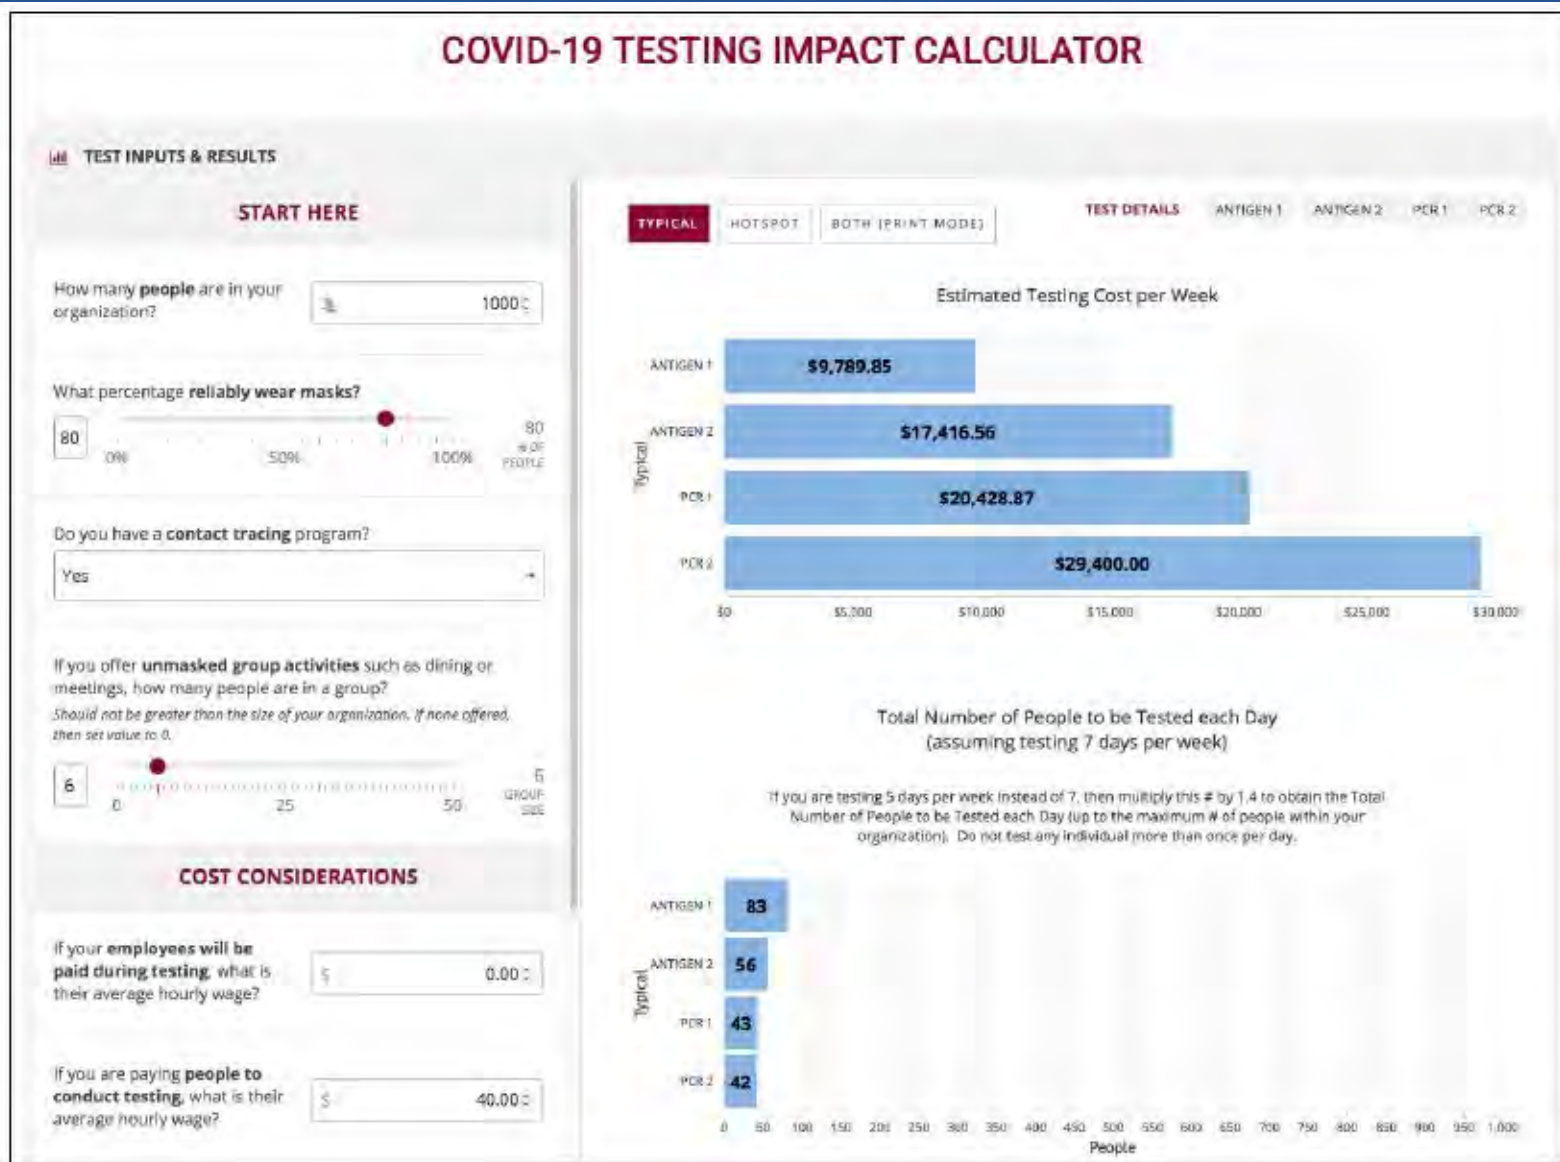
COVID-19 TESTING IMPACT CALCULATOR

TEST INPUTS & RESULTS

START HERE

How many **people** are in your organization?

1000

What percentage **reliably wear masks?**

80

0% 50% 100%

80 # OF PEOPLE

Do you have a **contact tracing** program?

Yes

If you offer **unmasked group activities** such as dining or meetings, how many people are in a group?

*Should not be greater than the size of your organization. If none offered, then set value to 0.*

6

0 25 50

6 GROUP SIZE

COST CONSIDERATIONS

If your **employees will be paid during testing**, what is their average hourly wage?

$ 0.00

If you are paying **people to conduct testing**, what is their average hourly wage?

$ 40.00

TYPICAL HOTSPOT BOTH (PRINT MODE)

TEST DETAILS ANTIGEN 1 ANTIGEN 2 PCR 1 PCR 2

Estimated Testing Cost per Week

Typical

ANTIGEN 1 $9,789.85

ANTIGEN 2 $17,416.56

PCR 1 $20,428.87

PCR 2 $29,400.00

$0 $5,000 $10,000 $15,000 $20,000 $25,000 $30,000

Total Number of People to be Tested each Day (assuming testing 7 days per week)

If you are testing 5 days per week instead of 7, then multiply this # by 1.4 to obtain the Total Number of People to be Tested each Day (up to the maximum # of people within your organization). Do not test any individual more than once per day.

Typical

ANTIGEN 1 83

ANTIGEN 2 56

PCR 1 43

PCR 2 42

0 50 100 150 200 250 300 350 400 450 500 550 600 650 700 750 800 850 900 950 1,000

People